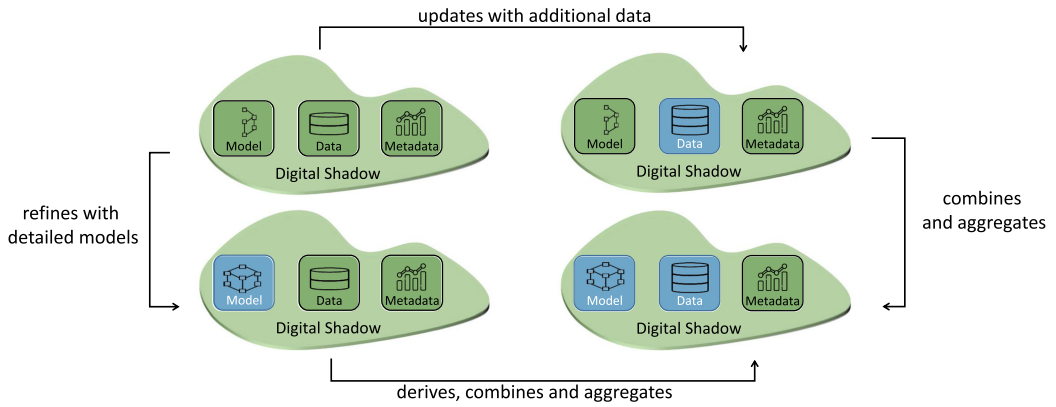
updates with additional data

Model
Data
Metadata
Digital Shadow

Model
Data
Metadata
Digital Shadow

refines with detailed models

combines and aggregates

Model
Data
Metadata
Digital Shadow

Model
Data
Metadata
Digital Shadow

derives, combines and aggregates